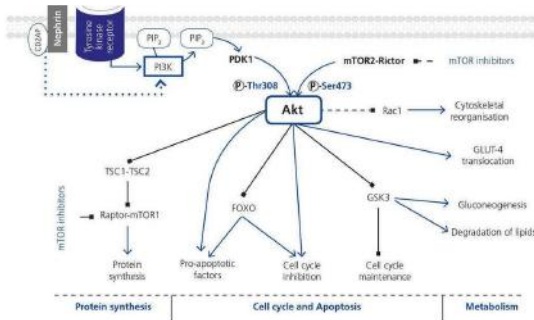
CD2AP
Nephrin
Tyrosine kinase receptor
PIP2
PIP3
PI3K
PDK1
mTOR2-Rictor
mTOR inhibitors
Ⓟ-Thr308
Ⓟ-Ser473
Akt
Rac1
Cytoskeletal reorganisation
GLUT-4 translocation
TSC1-TSC2
mTOR inhibitors
Raptor-mTOR1
Protein synthesis
FOXO
GSK3
Gluconeogenesis
Degradation of lipids
Pro-apoptotic factors
Cell cycle inhibition
Cell cycle maintenance
Protein synthesis
Cell cycle and Apoptosis
Metabolism